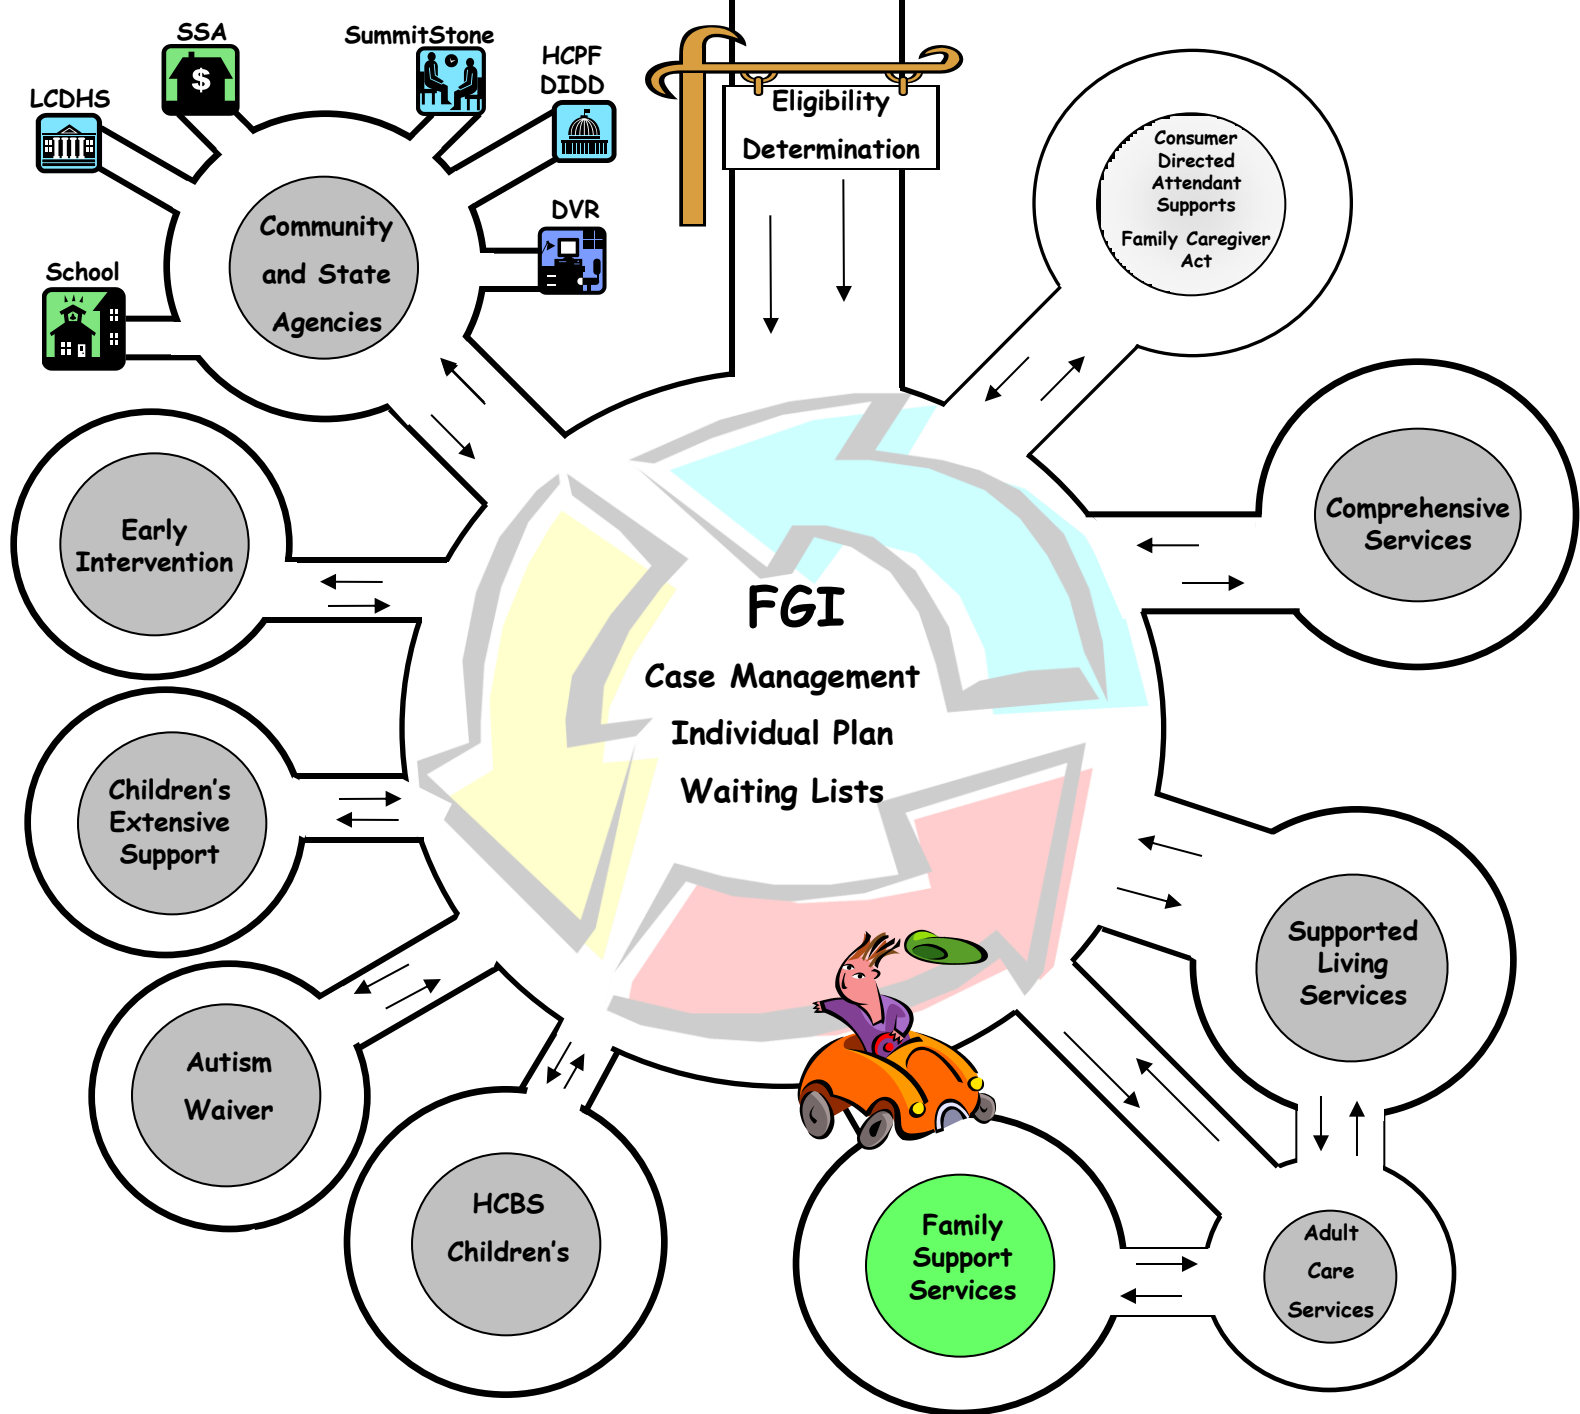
SSA

SummitStone

HCPF
DIDD

LCDHS

Eligibility
Determination

DVR

School

Community and State Agencies

Consumer Directed Attendant Supports

Family Caregiver Act

Early Intervention

Comprehensive Services

FGI

Case Management

Individual Plan

Waiting Lists

Children's Extensive Support

Supported Living Services

Autism Waiver

HCBS Children's

Family Support Services

Adult Care Services